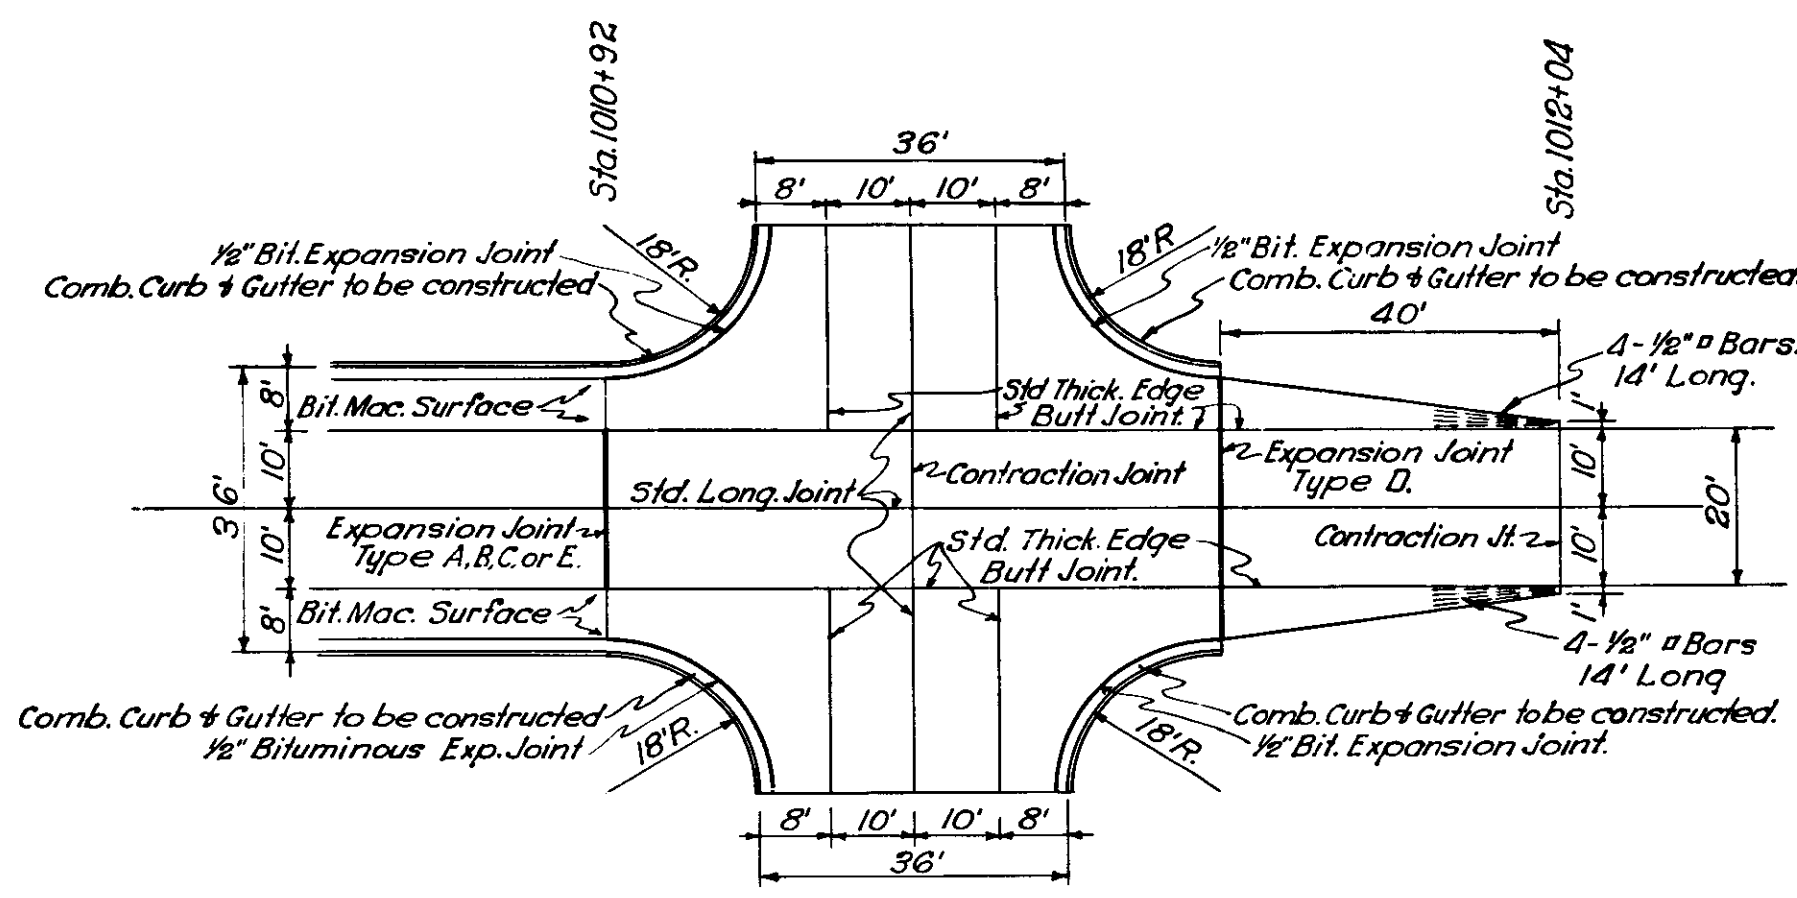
Sta.1010+92

Sta.1012+04

36'

8' 10' 10' 8'

18'R.

½" Bit. Expansion Joint
Comb. Curb & Gutter to be constructed

18'R

½" Bit. Expansion Joint
Comb. Curb & Gutter to be constructed

40'

4-½" ▫ Bars.
14' Long.

1'

8'

Bit. Mac. Surface

Std Thick. Edge Butt Joint.

36'

10'

Contraction Joint

Expansion Joint Type D.

10'

20'

Std. Long. Joint

10'

Expansion Joint Type A, B, C, or E.

Std. Thick. Edge Butt Joint.

Contraction Jt.

10'

8'

Bit. Mac. Surface

1'

4-½" ▫ Bars
14' Long

Comb. Curb & Gutter to be constructed
½" Bituminous Exp. Joint

18'R.

18'R.

Comb. Curb & Gutter to be constructed.
½" Bit. Expansion Joint.

8' 10' 10' 8'

36'